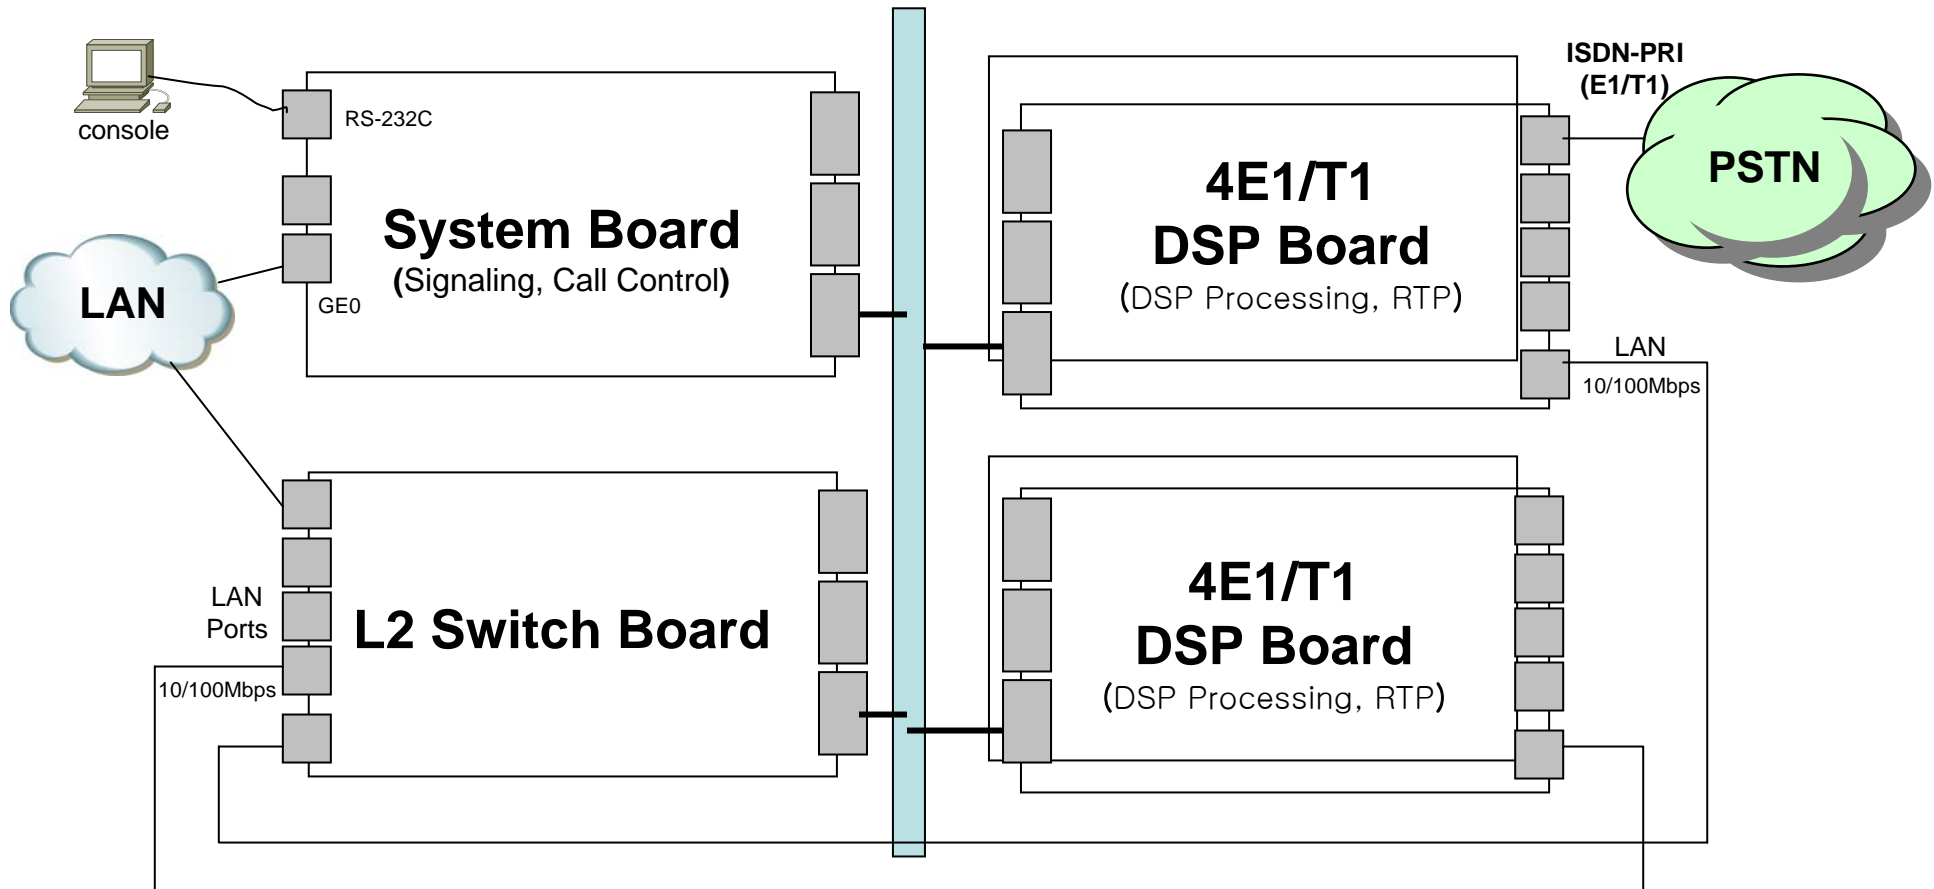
console

RS-232C

System Board
(Signaling, Call Control)

LAN

GE0

ISDN-PRI
(E1/T1)

PSTN

4E1/T1
DSP Board
(DSP Processing, RTP)

LAN
10/100Mbps

LAN
Ports

10/100Mbps

L2 Switch Board

4E1/T1
DSP Board
(DSP Processing, RTP)